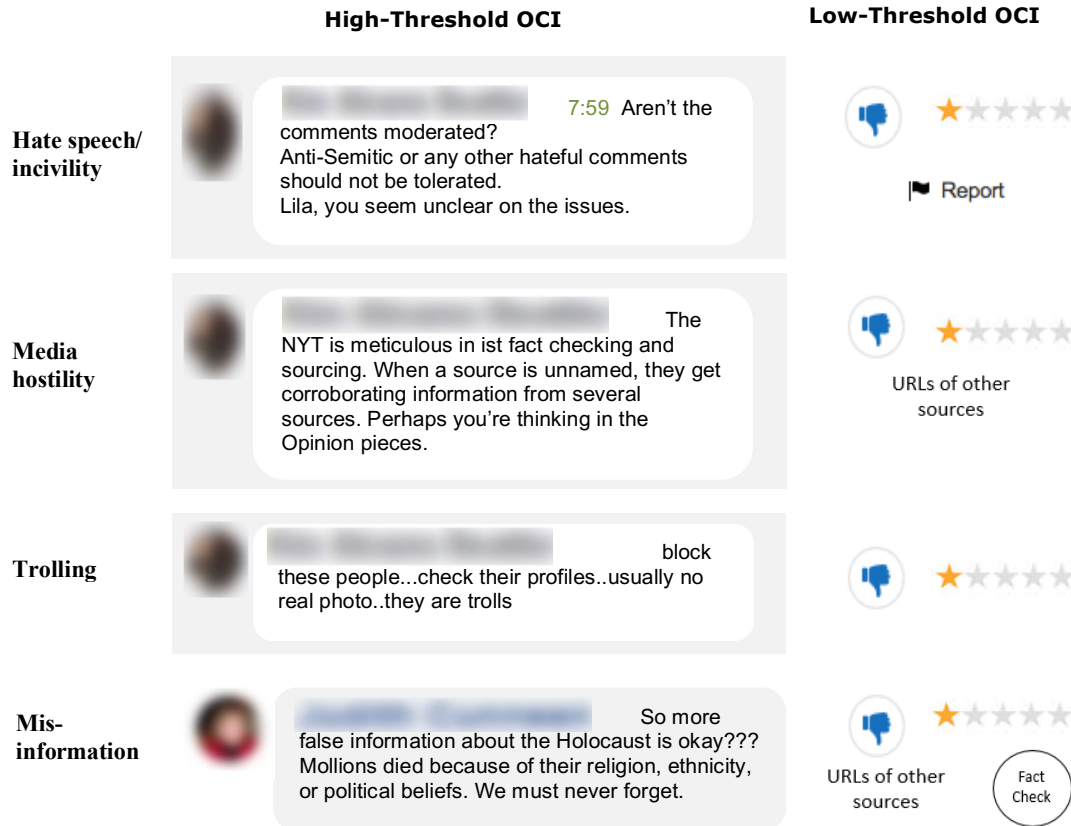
High-Threshold OCI

Low-Threshold OCI

Hate speech/ incivility

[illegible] 7:59 Aren't the comments moderated?
Anti-Semitic or any other hateful comments should not be tolerated.
Lila, you seem unclear on the issues.

Report

Media hostility

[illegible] The NYT is meticulous in ist fact checking and sourcing. When a source is unnamed, they get corroborating information from several sources. Perhaps you're thinking in the Opinion pieces.

URLs of other sources

Trolling

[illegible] block these people...check their profiles..usually no real photo..they are trolls

Misinformation

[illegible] So more false information about the Holocaust is okay??? Mollions died because of their religion, ethnicity, or political beliefs. We must never forget.

URLs of other sources

Fact Check